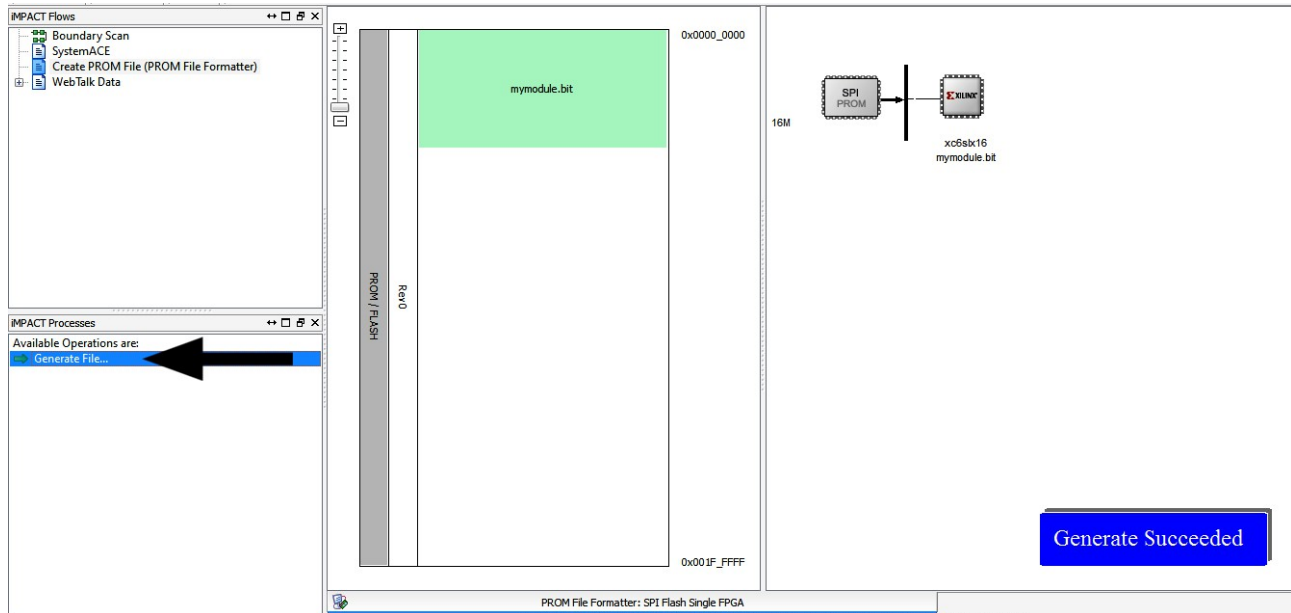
iMPACT Flows

Boundary Scan
SystemACE
Create PROM File (PROM File Formatter)
WebTalk Data

iMPACT Processes

Available Operations are:
Generate File...

PROM / FLASH

Rev0

mymodule.bit

0x0000_0000

0x001F_FFFF

16M

SPI
PROM

XILINX

xc6slx16
mymodule.bit

Generate Succeeded

PROM File Formatter: SPI Flash Single FPGA